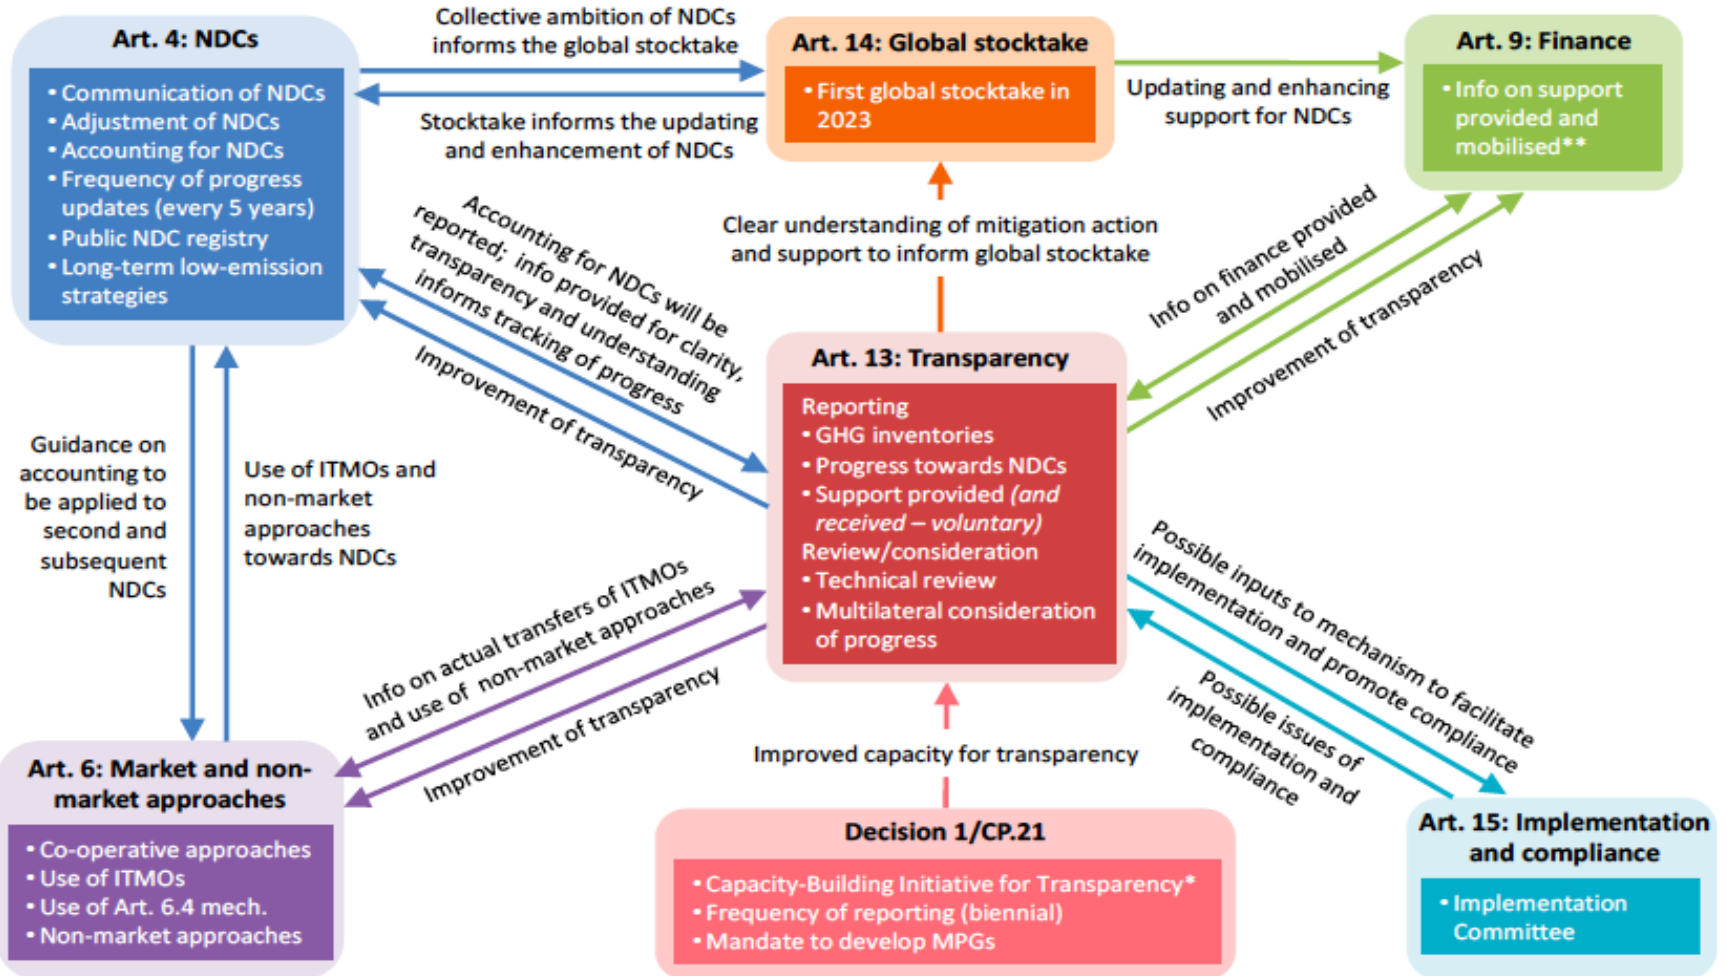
Art. 4: NDCs
• Communication of NDCs
• Adjustment of NDCs
• Accounting for NDCs
• Frequency of progress updates (every 5 years)
• Public NDC registry
• Long-term low-emission strategies

Collective ambition of NDCs informs the global stocktake

Stocktake informs the updating and enhancement of NDCs

Art. 14: Global stocktake
• First global stocktake in 2023

Updating and enhancing support for NDCs

Art. 9: Finance
• Info on support provided and mobilised**

Accounting for NDCs will be reported; info provided for clarity, transparency and understanding informs tracking of progress

Improvement of transparency

Clear understanding of mitigation action and support to inform global stocktake

Info on finance provided and mobilised

Improvement of transparency

Guidance on accounting to be applied to second and subsequent NDCs

Use of ITMOs and non-market approaches towards NDCs

Art. 13: Transparency
Reporting
• GHG inventories
• Progress towards NDCs
• Support provided (and received – voluntary)
Review/consideration
• Technical review
• Multilateral consideration of progress

Info on actual transfers of ITMOs and use of non-market approaches

Improvement of transparency

Possible inputs to mechanism to facilitate implementation and promote compliance

Possible issues of implementation and compliance

Improved capacity for transparency

Art. 6: Market and non-market approaches
• Co-operative approaches
• Use of ITMOs
• Use of Art. 6.4 mech.
• Non-market approaches

Decision 1/CP.21
• Capacity-Building Initiative for Transparency*
• Frequency of reporting (biennial)
• Mandate to develop MPGs

Art. 15: Implementation and compliance
• Implementation Committee